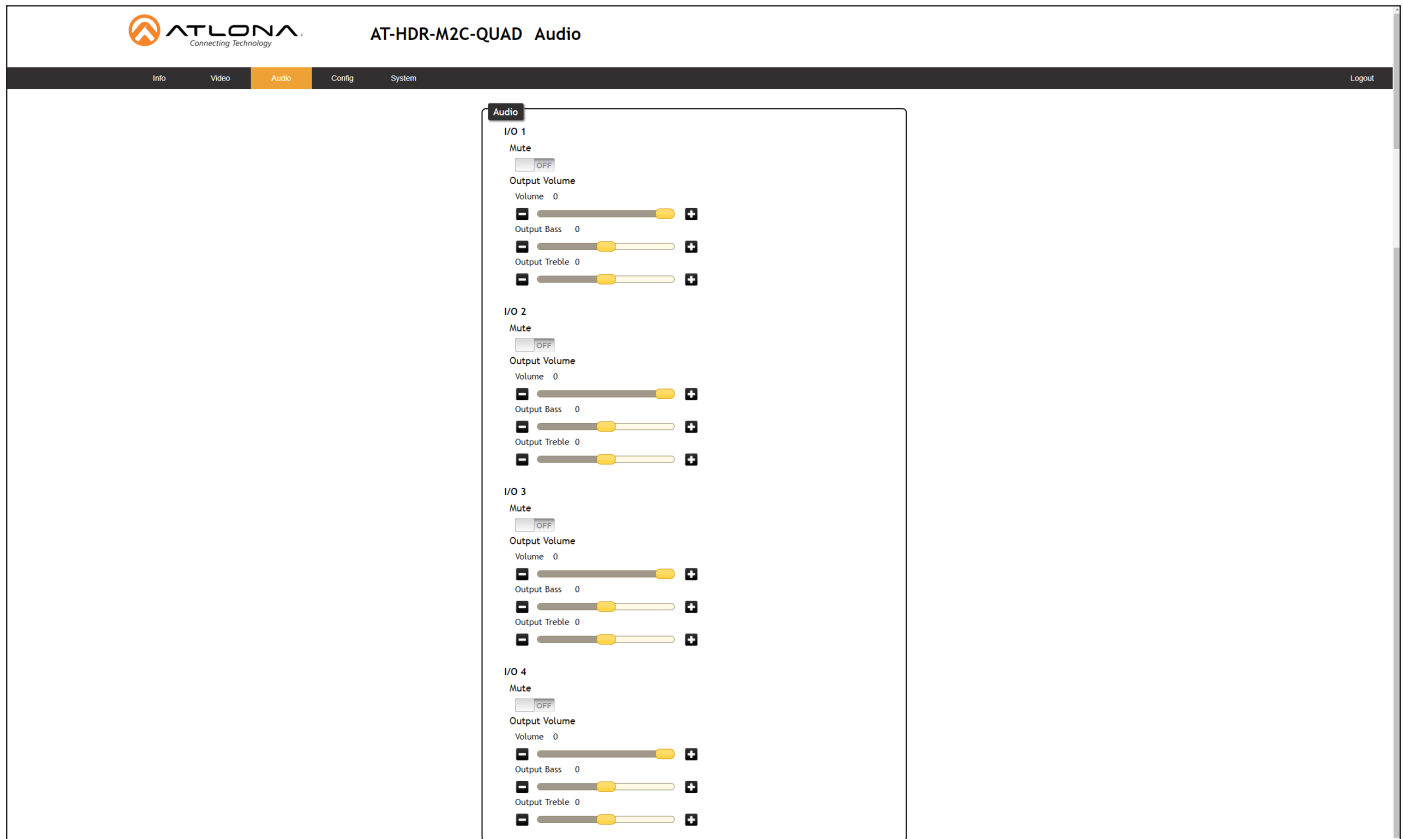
ATLONA
Connecting Technology

AT-HDR-M2C-QUAD Audio

Info Video Audio Config System Logout

Audio

I/O 1
Mute
OFF
Output Volume
Volume 0
Output Bass 0
Output Treble 0

I/O 2
Mute
OFF
Output Volume
Volume 0
Output Bass 0
Output Treble 0

I/O 3
Mute
OFF
Output Volume
Volume 0
Output Bass 0
Output Treble 0

I/O 4
Mute
OFF
Output Volume
Volume 0
Output Bass 0
Output Treble 0